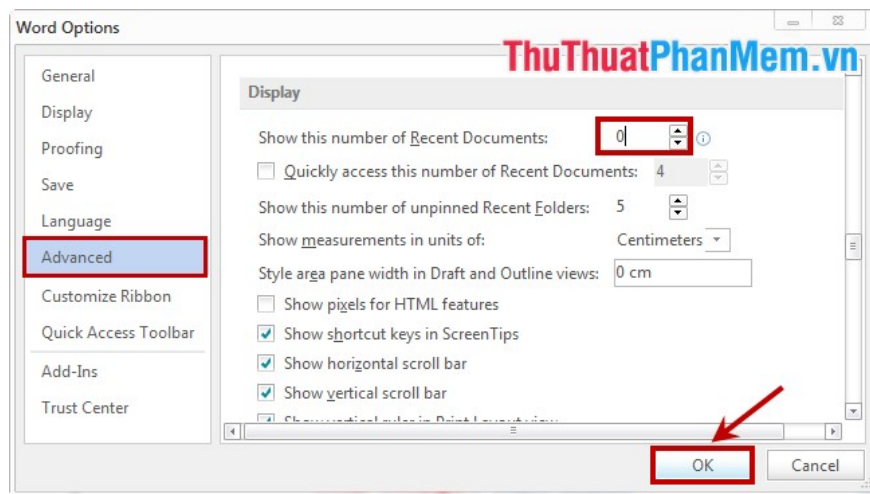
Word Options

ThuThuatPhanMem.vn

General
Display
Proofing
Save
Language
Advanced
Customize Ribbon
Quick Access Toolbar
Add-Ins
Trust Center

Display

Show this number of Recent Documents: 0
Quickly access this number of Recent Documents: 4
Show this number of unpinned Recent Folders: 5
Show measurements in units of: Centimeters
Style area pane width in Draft and Outline views: 0 cm
Show pixels for HTML features
Show shortcut keys in ScreenTips
Show horizontal scroll bar
Show vertical scroll bar
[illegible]

OK
Cancel